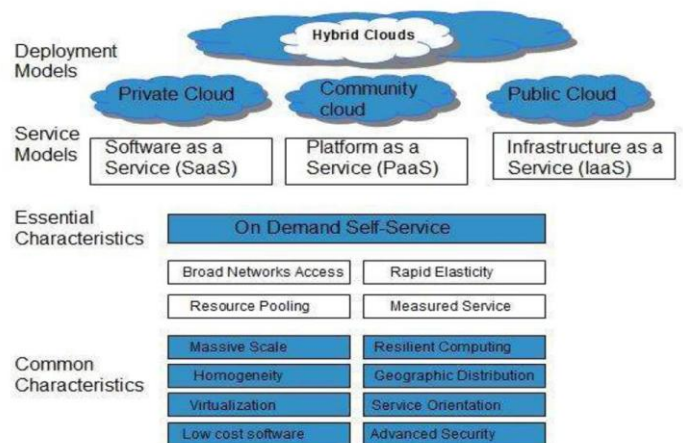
Hybrid Clouds

Deployment Models

Private Cloud

Community cloud

Public Cloud

Service Models

Software as a Service (SaaS)

Platform as a Service (PaaS)

Infrastructure as a Service (IaaS)

Essential Characteristics

On Demand Self-Service

Broad Networks Access

Rapid Elasticity

Resource Pooling

Measured Service

Common Characteristics

Massive Scale

Resilient Computing

Homogeneity

Geographic Distribution

Virtualization

Service Orientation

Low cost software

Advanced Security